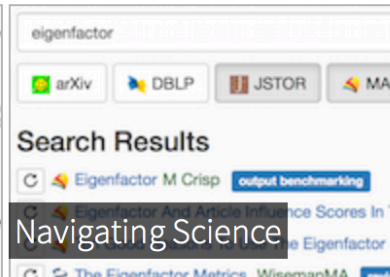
eigenfactor

arXiv DBLP JSTOR MA

Search Results

Eigenfactor M Crisp output benchmarking

Eigenfactor And Article Influence Scores In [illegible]

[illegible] the Eigenfactor

The Eigenfactor Metrics WisemanMA

Navigating Science